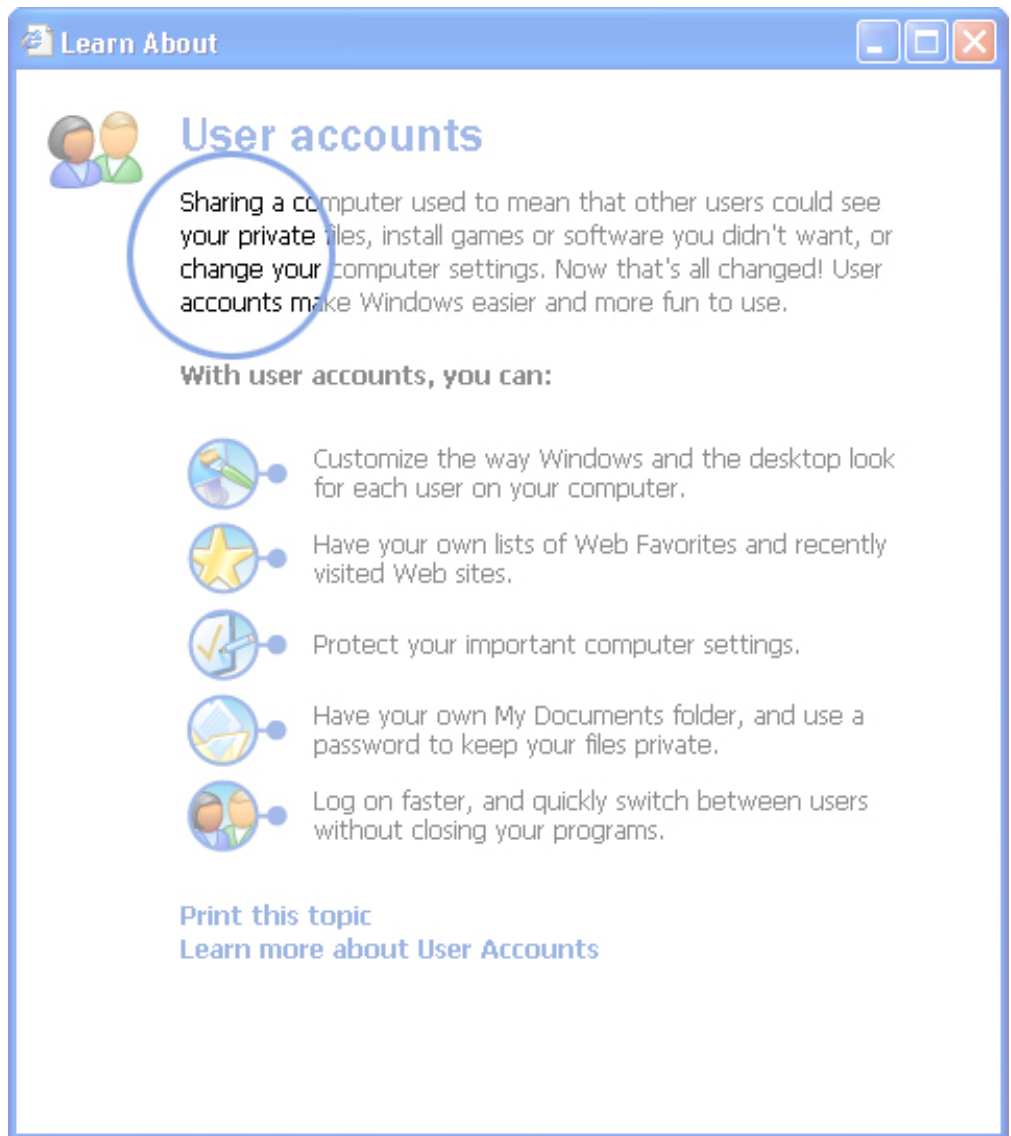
Learn About

User accounts

Sharing a computer used to mean that other users could see your private files, install games or software you didn't want, or change your computer settings. Now that's all changed! User accounts make Windows easier and more fun to use.

With user accounts, you can:

Customize the way Windows and the desktop look for each user on your computer.

Have your own lists of Web Favorites and recently visited Web sites.

Protect your important computer settings.

Have your own My Documents folder, and use a password to keep your files private.

Log on faster, and quickly switch between users without closing your programs.

Print this topic
Learn more about User Accounts